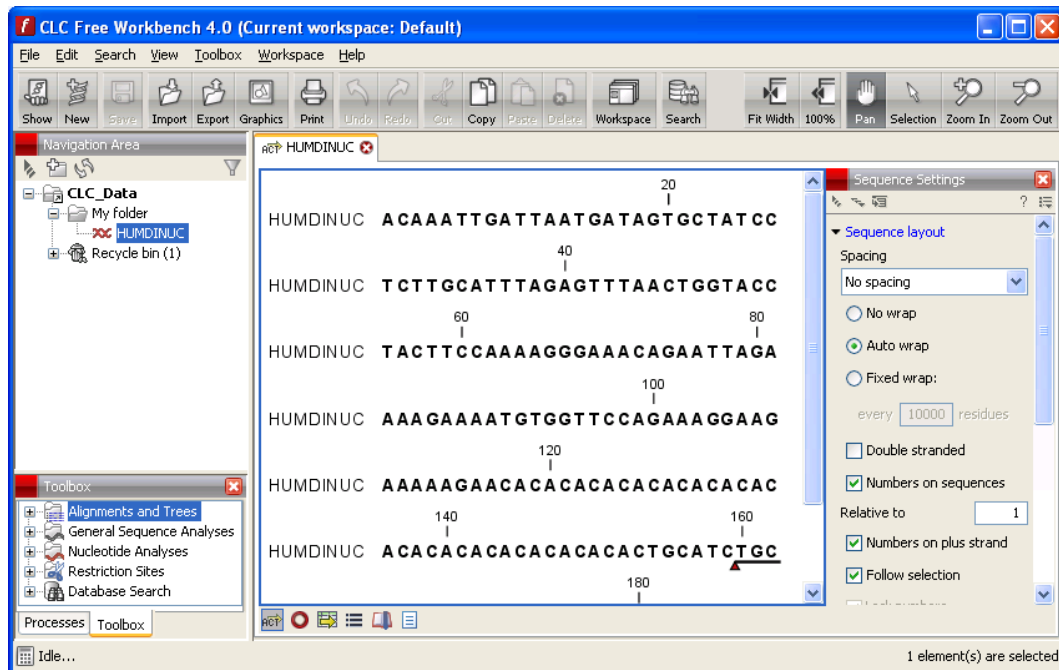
CLC Free Workbench 4.0 (Current workspace: Default)

File Edit Search View Toolbox Workspace Help

Show New Save Import Export Graphics Print Undo Redo Cut Copy Paste Delete Workspace Search Fit Width 100% Pan Selection Zoom In Zoom Out

Navigation Area

CLC_Data
My folder
HUMDINUC
Recycle bin (1)

Toolbox

Alignments and Trees
General Sequence Analyses
Nucleotide Analyses
Restriction Sites
Database Search

Processes Toolbox

HUMDINUC

20
HUMDINUC ACAAATTGATTAATGATAGTGCTATCC
40
HUMDINUC TCTTGCATTTAGAGTTTAACTGGTACC
60 80
HUMDINUC TACTTCCAAAAGGGAAACAGAATTAGA
100
HUMDINUC AAAGAAAATGTGGTTCCAGAAAGGAAG
120
HUMDINUC AAAAAGAACACACACACACACACACAC
140 160
HUMDINUC ACACACACACACACACACTGCATCTGC
180

Sequence Settings

Sequence layout
Spacing
No spacing
No wrap
Auto wrap
Fixed wrap:
every 10000 residues
Double stranded
Numbers on sequences
Relative to 1
Numbers on plus strand
Follow selection

Idle...
1 element(s) are selected